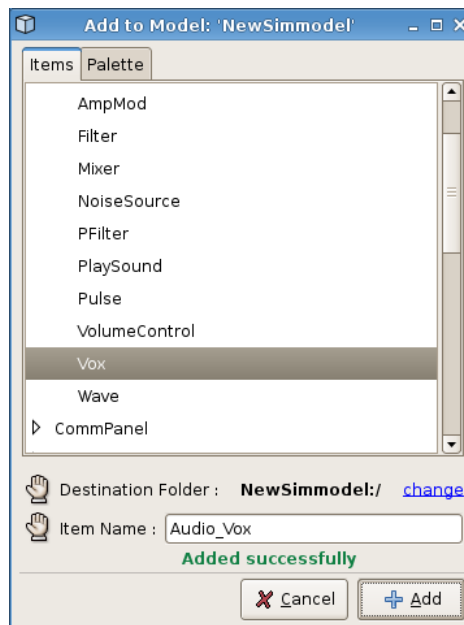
Add to Model: 'NewSimmodel'

Items
Palette

AmpMod
Filter
Mixer
NoiseSource
PFilter
PlaySound
Pulse
VolumeControl
Vox
Wave
CommPanel

Destination Folder : NewSimmodel:/ change

Item Name : Audio_Vox

Added successfully

Cancel
Add